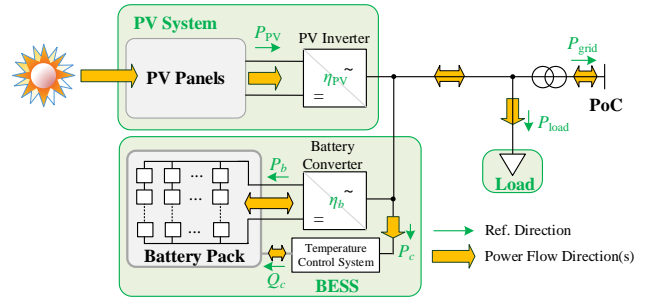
PV System

$P_{\text{PV}}$

PV Inverter

PV Panels

~

$\eta_{\text{PV}}$

=

$P_{\text{grid}}$

PoC

$P_{\text{load}}$

Load

Battery Converter

$P_b$

...

...

...

~

$\eta_b$

=

Battery Pack

Temperature Control System

$P_c$

$Q_c$

BESS

Ref. Direction

Power Flow Direction(s)